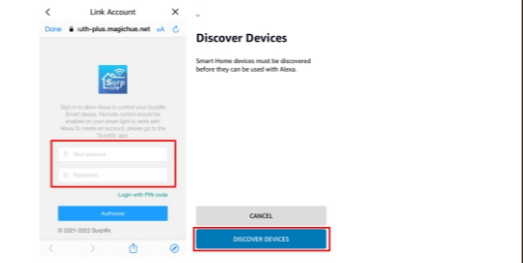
Link Account

Done uth-plus.magichue.net AA

Surp

Sign in to allow Alexa to control your Surplife Smart device. Remote control should be enabled on your smart light to work with Alexa.To create an account, please go to the Surplife app.

Your account

Password

Login with PIN code

Authorize

© 2021-2022 Surplife

Discover Devices

Smart Home devices must be discovered before they can be used with Alexa.

CANCEL

DISCOVER DEVICES